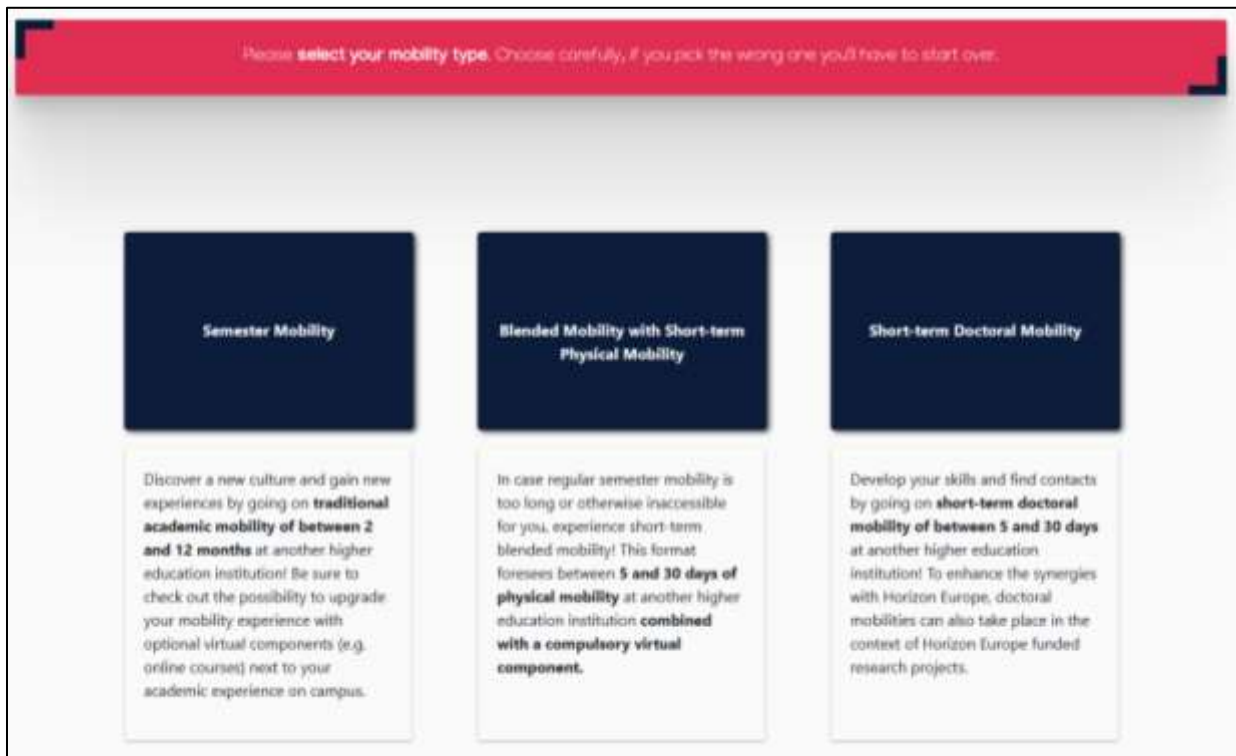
Please **select your mobility type**. Choose carefully, if you pick the wrong one you'll have to start over.

Semester Mobility

Discover a new culture and gain new experiences by going on **traditional academic mobility of between 2 and 12 months** at another higher education institution! Be sure to check out the possibility to upgrade your mobility experience with optional virtual components (e.g. online courses) next to your academic experience on campus.

Blended Mobility with Short-term Physical Mobility

In case regular semester mobility is too long or otherwise inaccessible for you, experience short-term blended mobility! This format foresees between **5 and 30 days of physical mobility** at another higher education institution **combined with a compulsory virtual component.**

Short-term Doctoral Mobility

Develop your skills and find contacts by going on **short-term doctoral mobility of between 5 and 30 days** at another higher education institution! To enhance the synergies with Horizon Europe, doctoral mobilities can also take place in the context of Horizon Europe funded research projects.